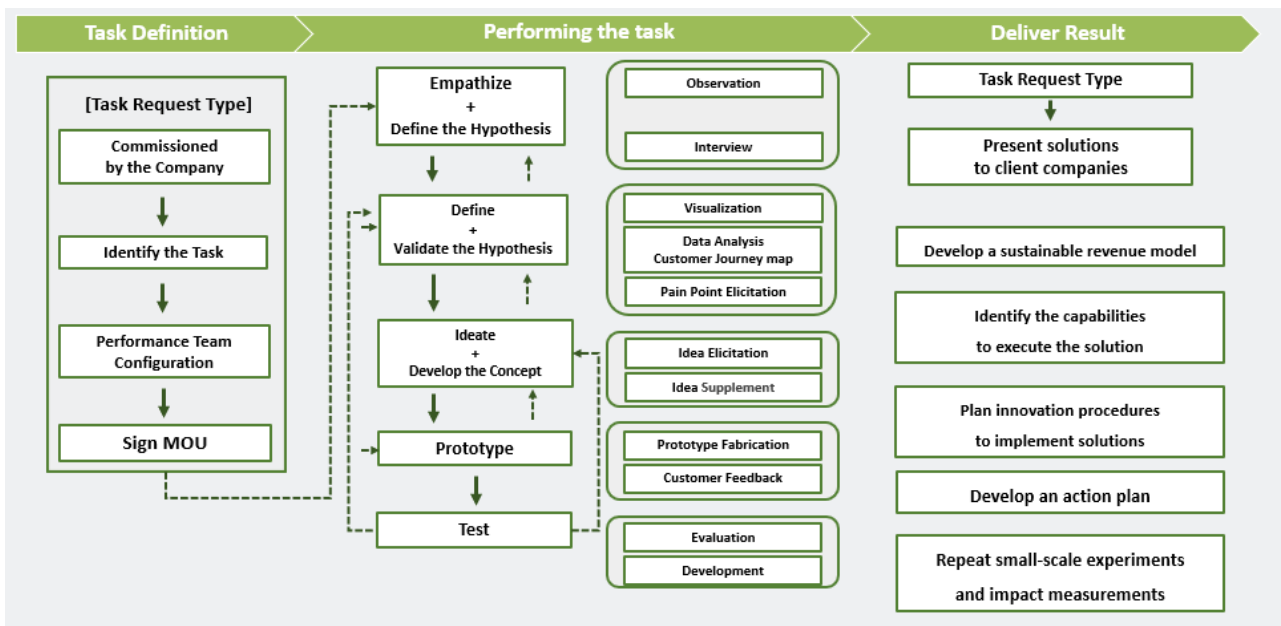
Task Definition

Performing the task

Deliver Result

[Task Request Type]

Commissioned by the Company

Identify the Task

Performance Team Configuration

Sign MOU

Empathize + Define the Hypothesis

Define + Validate the Hypothesis

Ideate + Develop the Concept

Prototype

Test

Observation

Interview

Visualization

Data Analysis Customer Journey map

Pain Point Elicitation

Idea Elicitation

Idea Supplement

Prototype Fabrication

Customer Feedback

Evaluation

Development

Task Request Type

Present solutions to client companies

Develop a sustainable revenue model

Identify the capabilities to execute the solution

Plan innovation procedures to implement solutions

Develop an action plan

Repeat small-scale experiments and impact measurements